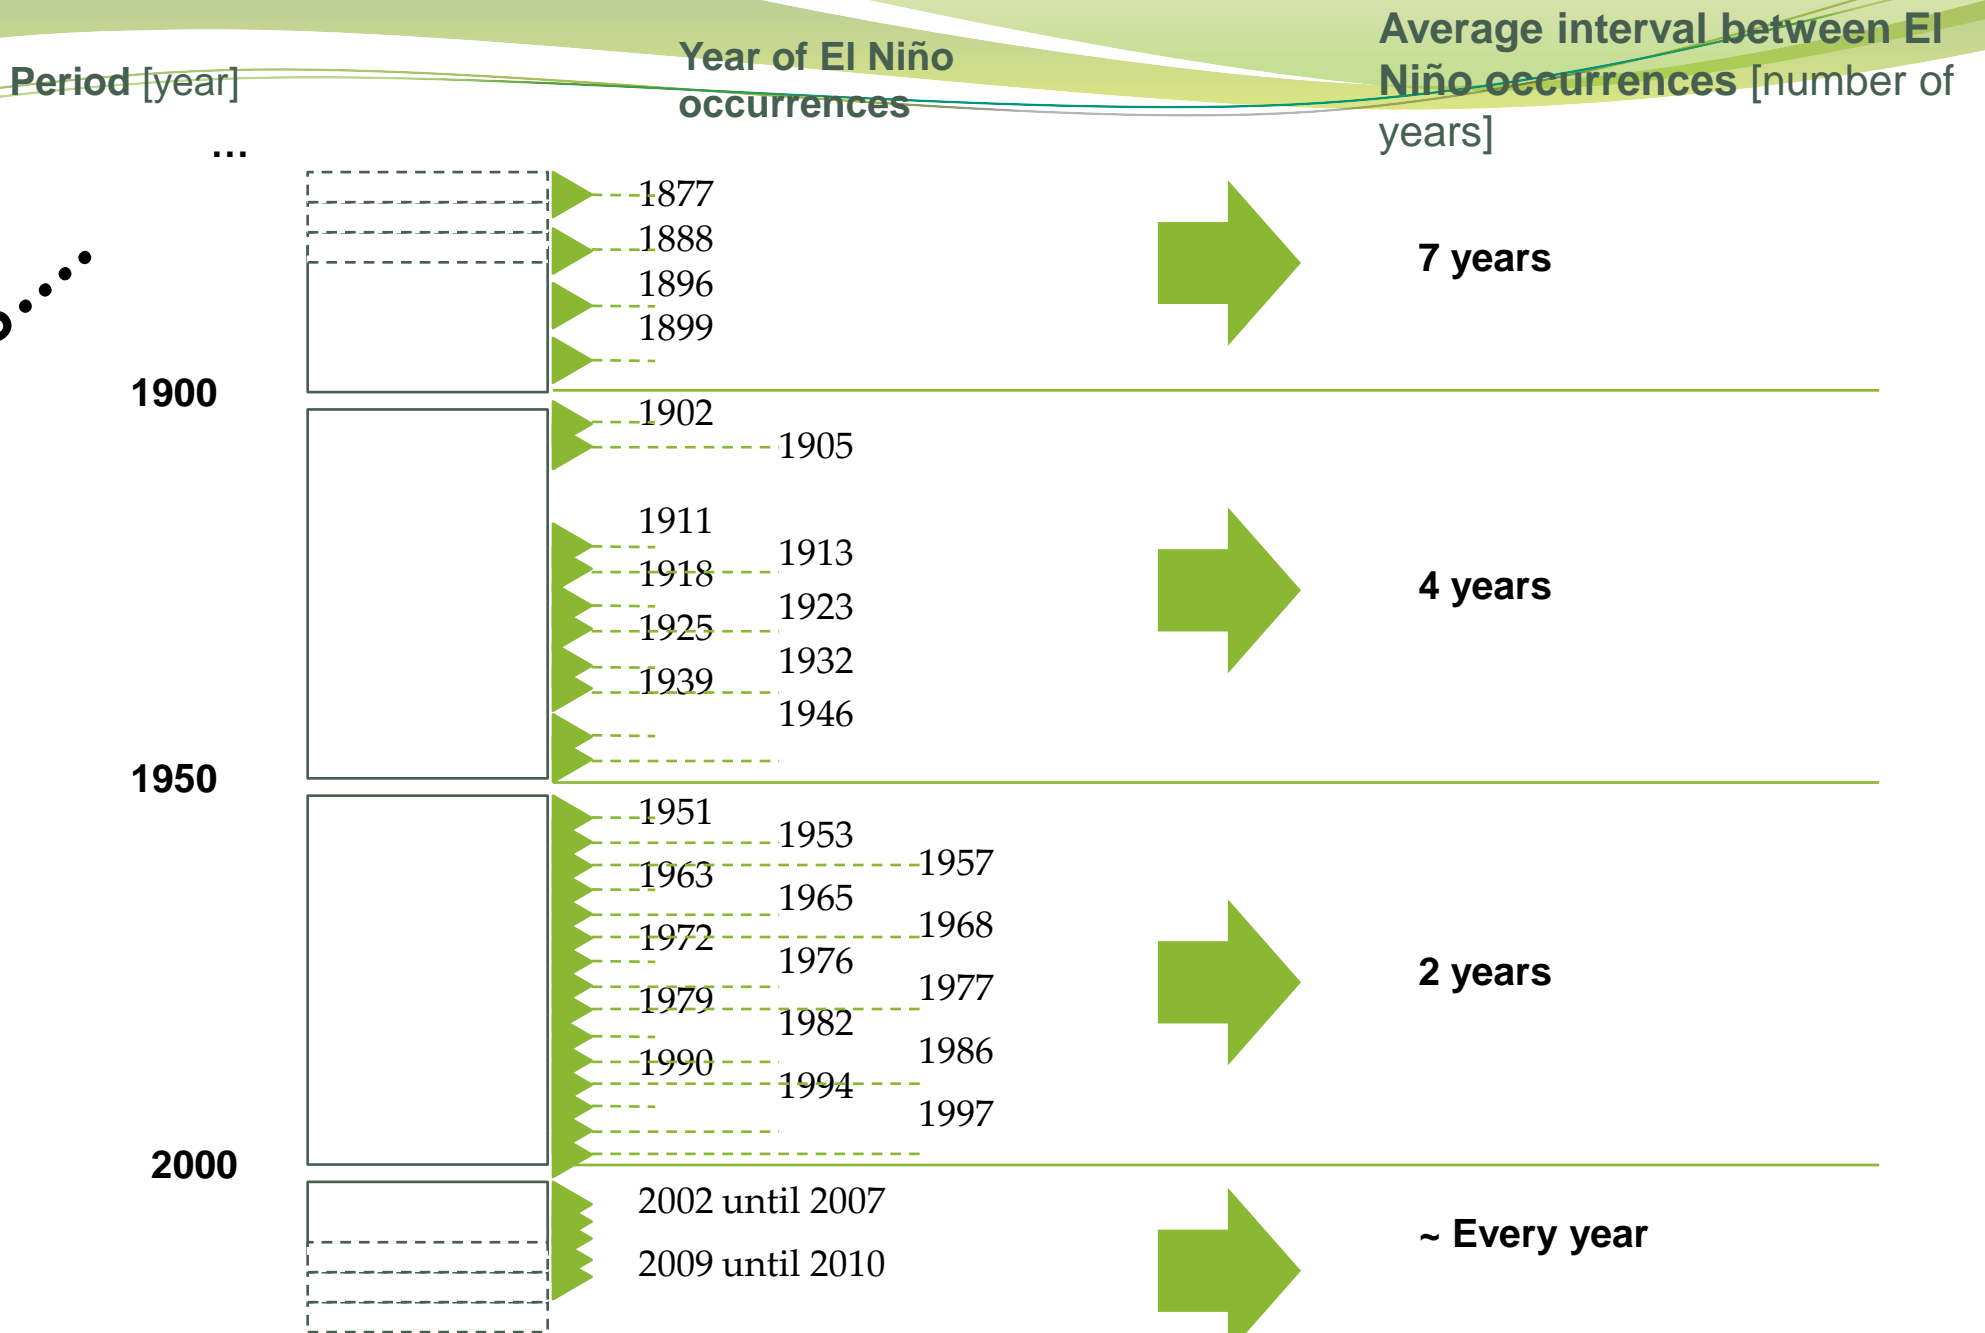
Period [year]

Year of El Niño occurrences

Average interval between El Niño occurrences [number of years]

...

1877
1888
1896
1899

7 years

1900

1902
1905
1911
1913
1918
1923
1925
1932
1939
1946

4 years

1950

1951
1953
1957
1963
1965
1968
1972
1976
1977
1979
1982
1986
1990
1994
1997

2 years

2000

2002 until 2007
2009 until 2010

~ Every year